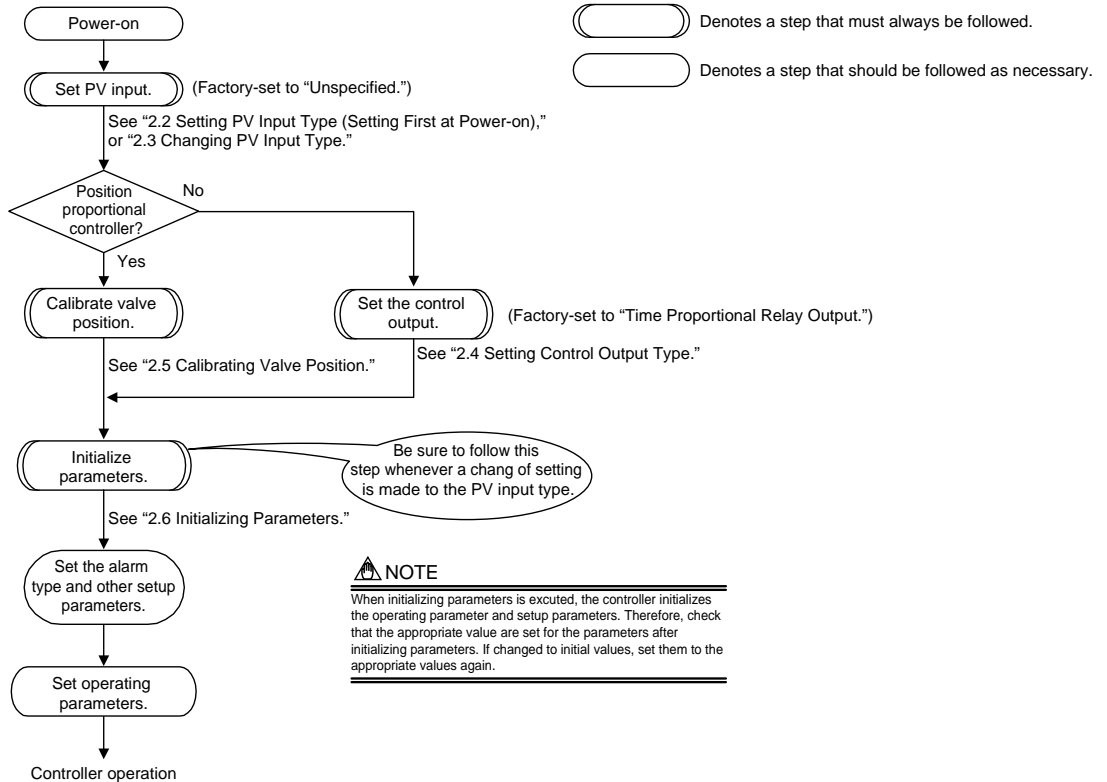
Denotes a step that must always be followed.

Denotes a step that should be followed as necessary.

Power-on

Set PV input.

(Factory-set to "Unspecified.")

See "2.2 Setting PV Input Type (Setting First at Power-on)," or "2.3 Changing PV Input Type."

Position proportional controller?

No

Yes

Calibrate valve position.

See "2.5 Calibrating Valve Position."

Set the control output.

(Factory-set to "Time Proportional Relay Output.")

See "2.4 Setting Control Output Type."

Initialize parameters.

Be sure to follow this step whenever a chang of setting is made to the PV input type.

See "2.6 Initializing Parameters."

Set the alarm type and other setup parameters.

NOTE

When initializing parameters is excuted, the controller initializes the operating parameter and setup parameters. Therefore, check that the appropriate value are set for the parameters after initializing parameters. If changed to initial values, set them to the appropriate values again.

Set operating parameters.

Controller operation